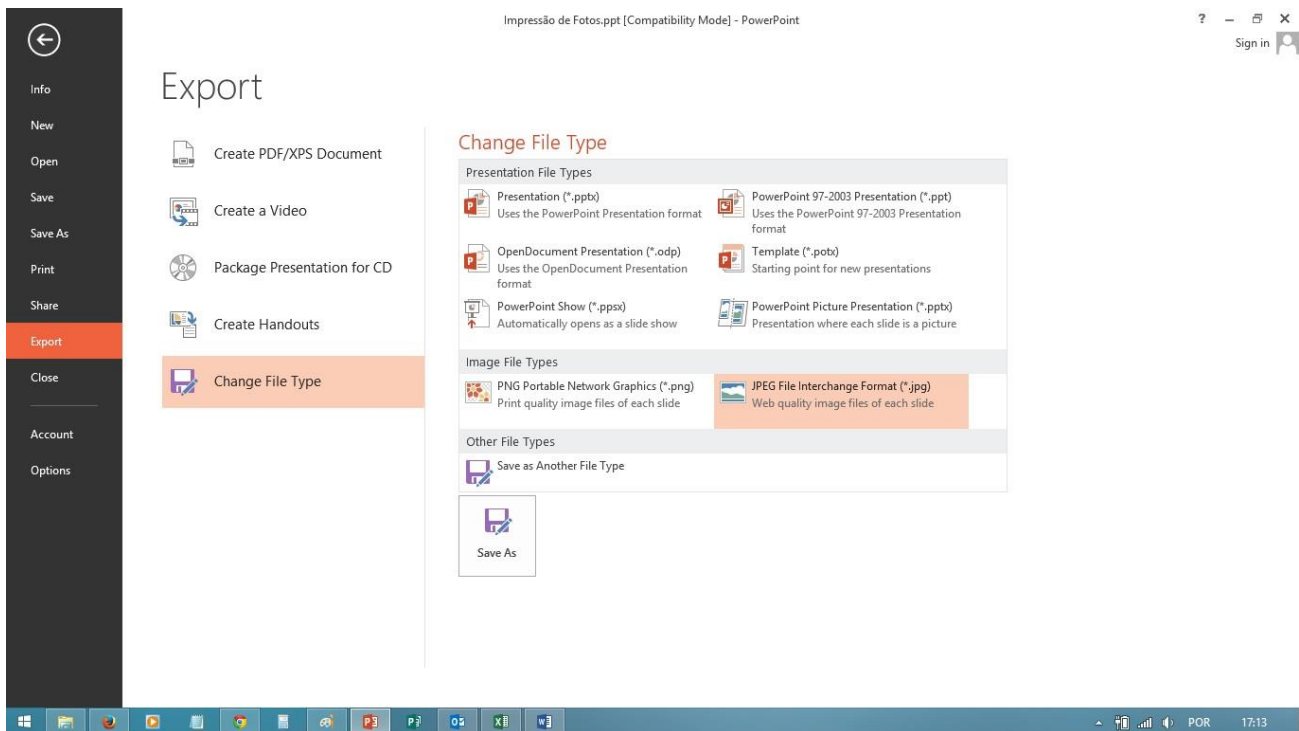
Impressão de Fotos.ppt [Compatibility Mode] - PowerPoint

? – ×
Sign in

Info
New
Open
Save
Save As
Print
Share
Export
Close
Account
Options

Export

Create PDF/XPS Document
Create a Video
Package Presentation for CD
Create Handouts
Change File Type

Change File Type

Presentation File Types

Presentation (*.pptx)
Uses the PowerPoint Presentation format

PowerPoint 97-2003 Presentation (*.ppt)
Uses the PowerPoint 97-2003 Presentation format

OpenDocument Presentation (*.odp)
Uses the OpenDocument Presentation format

Template (*.potx)
Starting point for new presentations

PowerPoint Show (*.ppsx)
Automatically opens as a slide show

PowerPoint Picture Presentation (*.pptx)
Presentation where each slide is a picture

Image File Types

PNG Portable Network Graphics (*.png)
Print quality image files of each slide

JPEG File Interchange Format (*.jpg)
Web quality image files of each slide

Other File Types

Save as Another File Type

Save As

POR 17:13